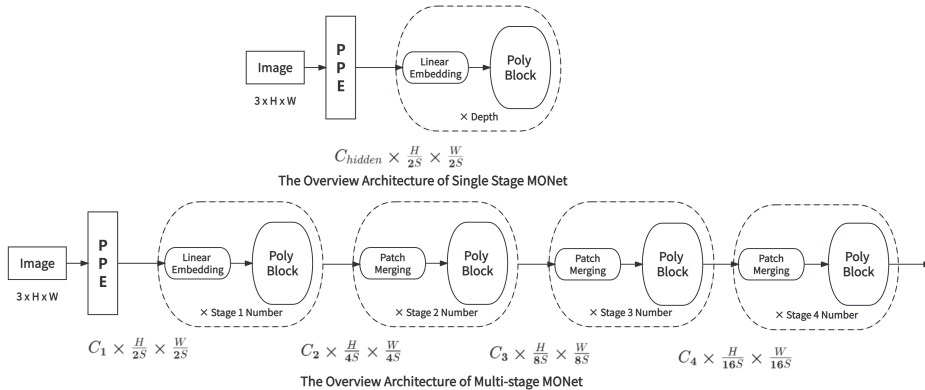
Image

3 x H x W

P
P
E

Linear Embedding

Poly Block

× Depth

$C_{hidden} \times \frac{H}{2S} \times \frac{W}{2S}$

The Overview Architecture of Single Stage MONet

Image

3 x H x W

P
P
E

Linear Embedding

Poly Block

× Stage 1 Number

Patch Merging

Poly Block

× Stage 2 Number

Patch Merging

Poly Block

× Stage 3 Number

Patch Merging

Poly Block

× Stage 4 Number

$C_1 \times \frac{H}{2S} \times \frac{W}{2S}$

$C_2 \times \frac{H}{4S} \times \frac{W}{4S}$

$C_3 \times \frac{H}{8S} \times \frac{W}{8S}$

$C_4 \times \frac{H}{16S} \times \frac{W}{16S}$

The Overview Architecture of Multi-stage MONet